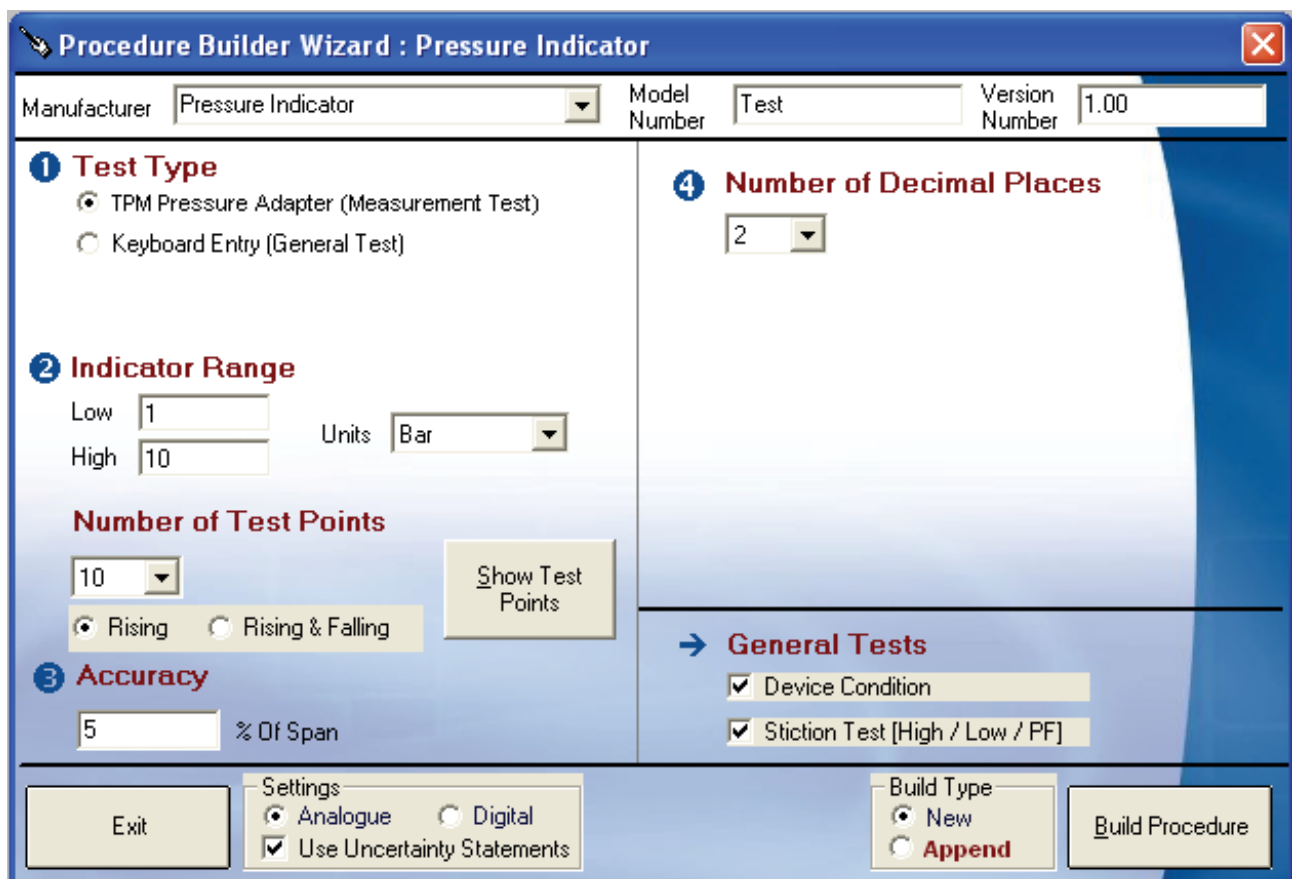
Procedure Builder Wizard : Pressure Indicator

Manufacturer Pressure Indicator

Model Number Test

Version Number 1.00

1 Test Type

TPM Pressure Adapter (Measurement Test)

Keyboard Entry (General Test)

2 Indicator Range

Low 1

High 10

Units Bar

Number of Test Points

10

Show Test Points

Rising

Rising & Falling

3 Accuracy

5 % Of Span

4 Number of Decimal Places

2

General Tests

Device Condition

Stiction Test [High / Low / PF]

Exit

Settings

Analogue

Digital

Use Uncertainty Statements

Build Type

New

Append

Build Procedure